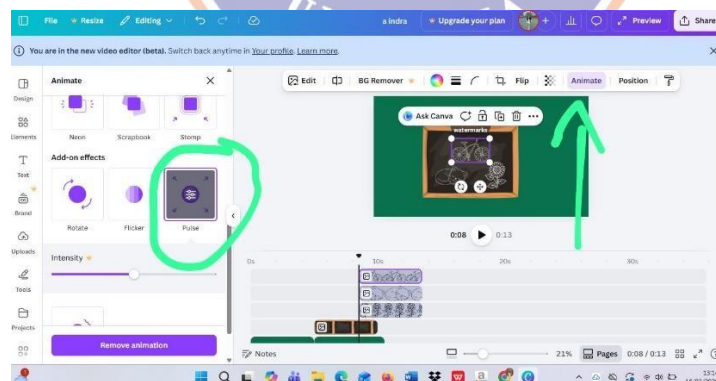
File Resize Editing a indra Upgrade your plan Preview Share

You are in the new video editor (beta). Switch back anytime in Your profile. Learn more.

Design
Elements
Text
Brand
Uploads
Tools
Projects

Animate

Neon Scrapbook Stomp

Add-on effects

Rotate Flicker Pulse

Intensity

Remove animation

Edit BG Remover Flip Animate Position

Ask Canva

watermarks

0:08 0:13

0s 10s 20s 30s

Notes 21% Pages 0:08 / 0:13